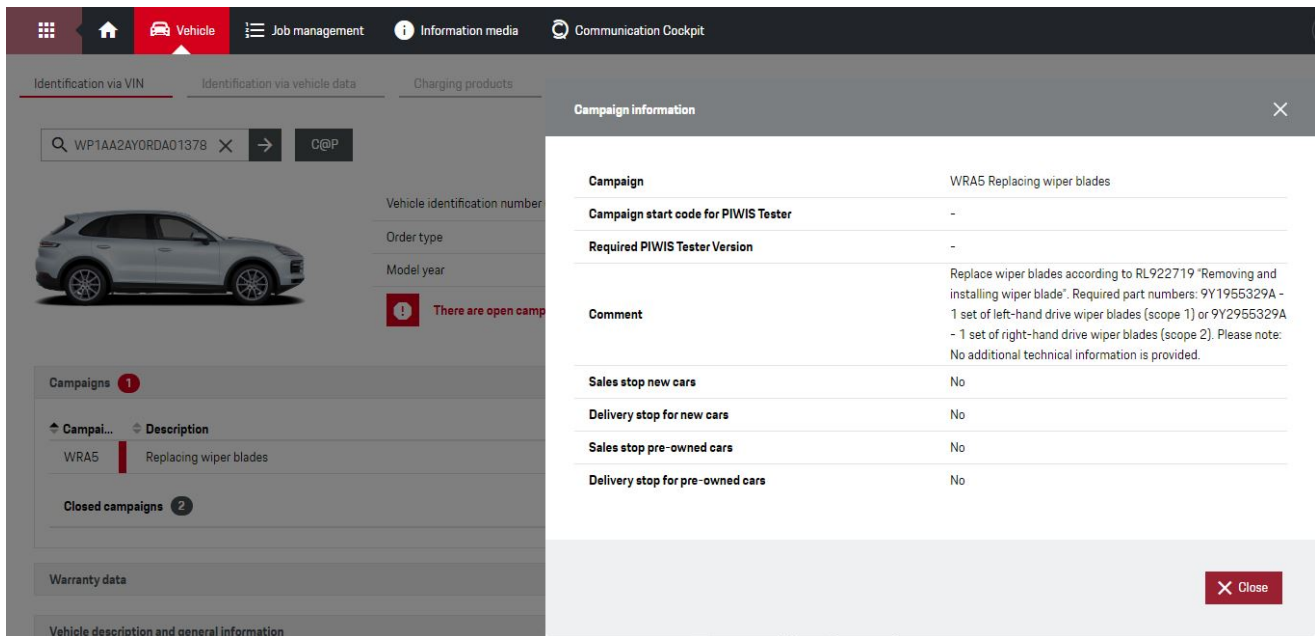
Vehicle Job management Information media Communication Cockpit

Identification via VIN Identification via vehicle data Charging products

WP1AA2AY0RDA01378 C@P

Vehicle identification number
Order type
Model year

There are open camp

Campaigns 1

Campai... Description
WRA5 Replacing wiper blades

Closed campaigns 2

Warranty data

Vehicle description and general information

Campaign information

| Campaign | WRA5 Replacing wiper blades |
|---|---|
| Campaign start code for PIWIS Tester | - |
| Required PIWIS Tester Version | - |
| Comment | Replace wiper blades according to RL922719 "Removing and installing wiper blade". Required part numbers: 9Y1955329A - 1 set of left-hand drive wiper blades (scope 1) or 9Y2955329A - 1 set of right-hand drive wiper blades (scope 2). Please note: No additional technical information is provided. |
| Sales stop new cars | No |
| Delivery stop for new cars | No |
| Sales stop pre-owned cars | No |
| Delivery stop for pre-owned cars | No |

Close